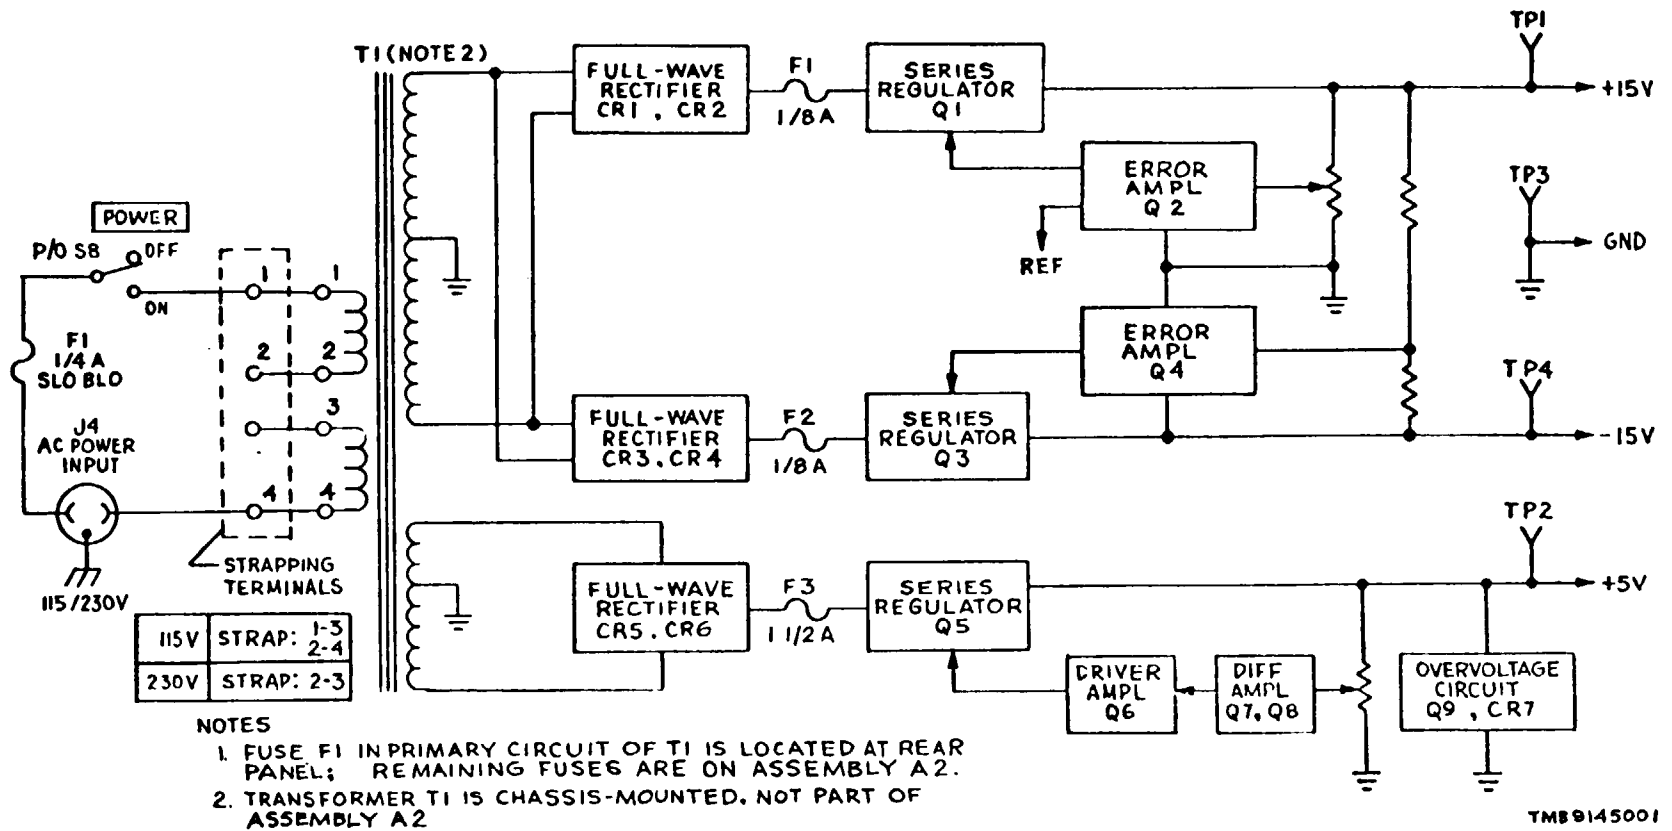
T1 (NOTE 2)

FULL-WAVE RECTIFIER CR1, CR2

F1 1/8 A

SERIES REGULATOR Q1

TP1

+15V

ERROR AMPL Q2

REF

TP3

GND

POWER

P/O S8

OFF

ON

F1 1/4 A SLO BLO

J4 AC POWER INPUT

1

1

2

2

3

4

4

ERROR AMPL Q4

TP4

FULL-WAVE RECTIFIER CR3, CR4

F2 1/8 A

SERIES REGULATOR Q3

-15V

STRAPPING TERMINALS

115/230V

| 115V | STRAP: 1-3 2-4 |
|---|---|
| 230V | STRAP: 2-3 |

TP2

FULL-WAVE RECTIFIER CR5, CR6

F3 1 1/2 A

SERIES REGULATOR Q5

+5V

DRIVER AMPL Q6

DIFF AMPL Q7, Q8

OVERVOLTAGE CIRCUIT Q9, CR7

NOTES

1. FUSE F1 IN PRIMARY CIRCUIT OF T1 IS LOCATED AT REAR PANEL; REMAINING FUSES ARE ON ASSEMBLY A2.

2. TRANSFORMER T1 IS CHASSIS-MOUNTED, NOT PART OF ASSEMBLY A2

TM89145001